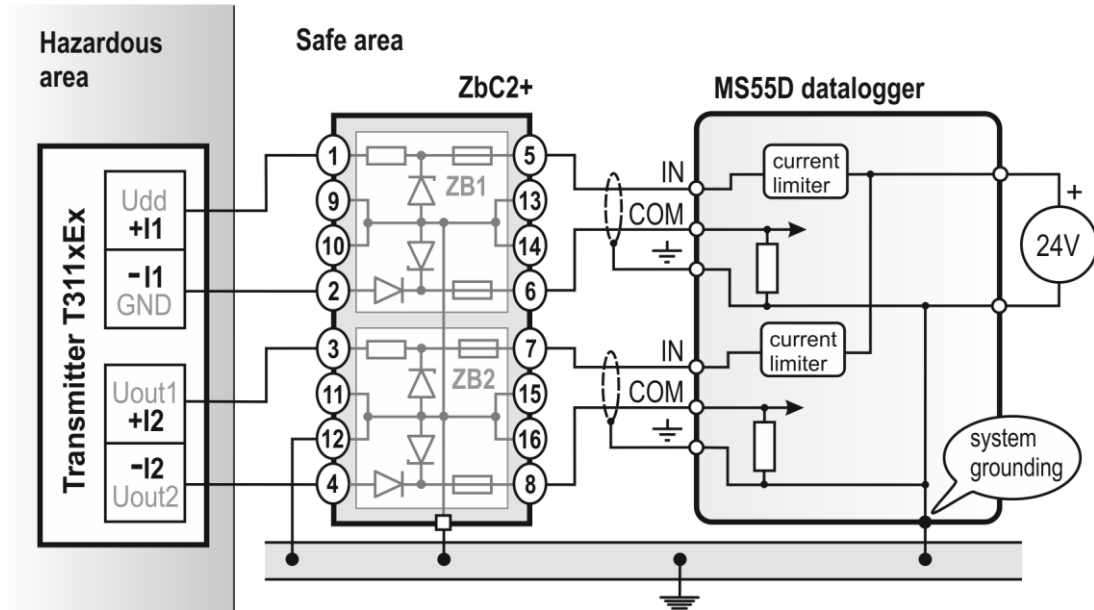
Hazardous area

Safe area

ZbC2+

MS55D datalogger

Transmitter T311xEx

Udd
+I1

-I1
GND

Uout1
+I2

-I2
Uout2

1
9
10
2
3
11
12
4

ZB1
ZB2

5
13
14
6
7
15
16
8

IN
COM
IN
COM

current limiter

current limiter

+
24V

system grounding